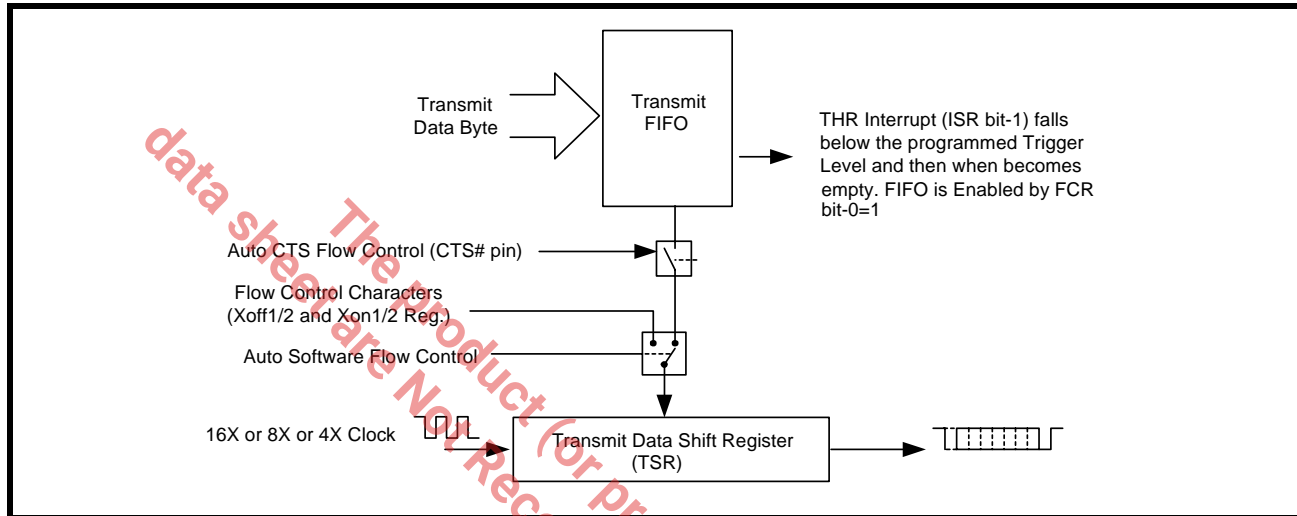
Transmit Data Byte

Transmit FIFO

THR Interrupt (ISR bit-1) falls below the programmed Trigger Level and then when becomes empty. FIFO is Enabled by FCR bit-0=1

Auto CTS Flow Control (CTS# pin)

Flow Control Characters (Xoff1/2 and Xon1/2 Reg.)

Auto Software Flow Control

16X or 8X or 4X Clock

Transmit Data Shift Register (TSR)

data sheet are Not Rec

The product (or pr